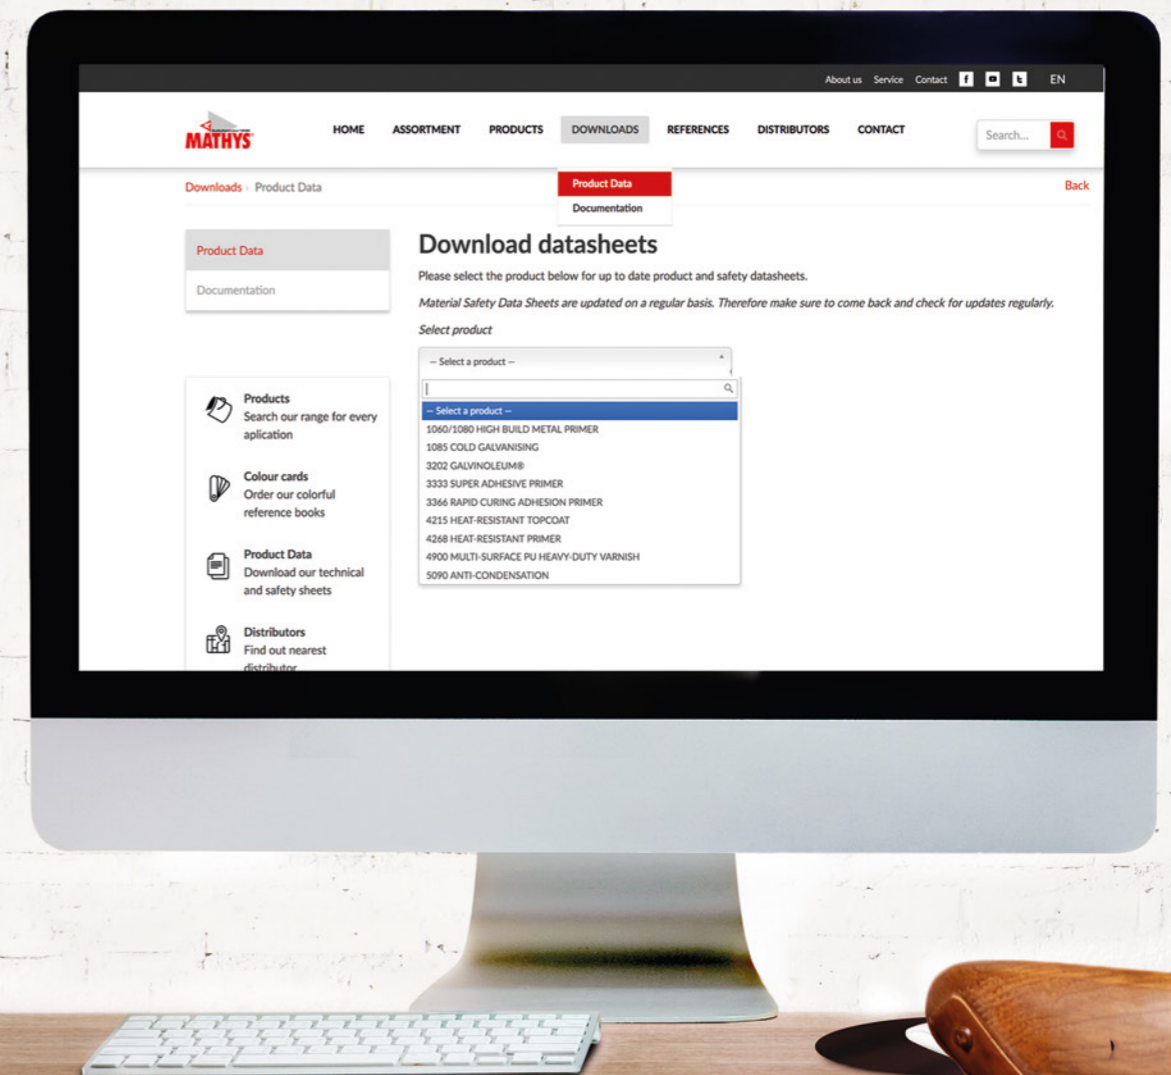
About us Service Contact EN

MATHYS

HOME ASSORTMENT PRODUCTS DOWNLOADS REFERENCES DISTRIBUTORS CONTACT

Search...

Product Data
Documentation

Downloads › Product Data

Back

Product Data

Documentation

Download datasheets

Please select the product below for up to date product and safety datasheets.

Material Safety Data Sheets are updated on a regular basis. Therefore make sure to come back and check for updates regularly.

Select product

– Select a product –

– Select a product –
1060/1080 HIGH BUILD METAL PRIMER
1085 COLD GALVANISING
3202 GALVINOLEUM®
3333 SUPER ADHESIVE PRIMER
3366 RAPID CURING ADHESION PRIMER
4215 HEAT-RESISTANT TOPCOAT
4268 HEAT-RESISTANT PRIMER
4900 MULTI-SURFACE PU HEAVY-DUTY VARNISH
5090 ANTI-CONDENSATION

Products
Search our range for every aplication

Colour cards
Order our colorful reference books

Product Data
Download our technical and safety sheets

Distributors
Find out nearest distributor